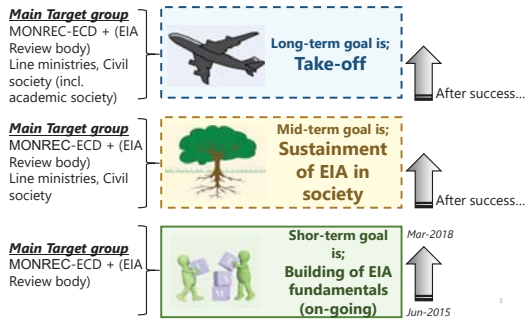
Main Target group
MONREC-ECD + (EIA Review body)
Line ministries, Civil society (incl. academic society)

Long-term goal is;
Take-off

After success…

Main Target group
MONREC-ECD + (EIA Review body)
Line ministries, Civil society

Mid-term goal is;
Sustainment of EIA in society

After success…

Main Target group
MONREC-ECD + (EIA Review body)

Shor-term goal is;
Building of EIA fundamentals (on-going)

Mar-2018

Jun-2015

3